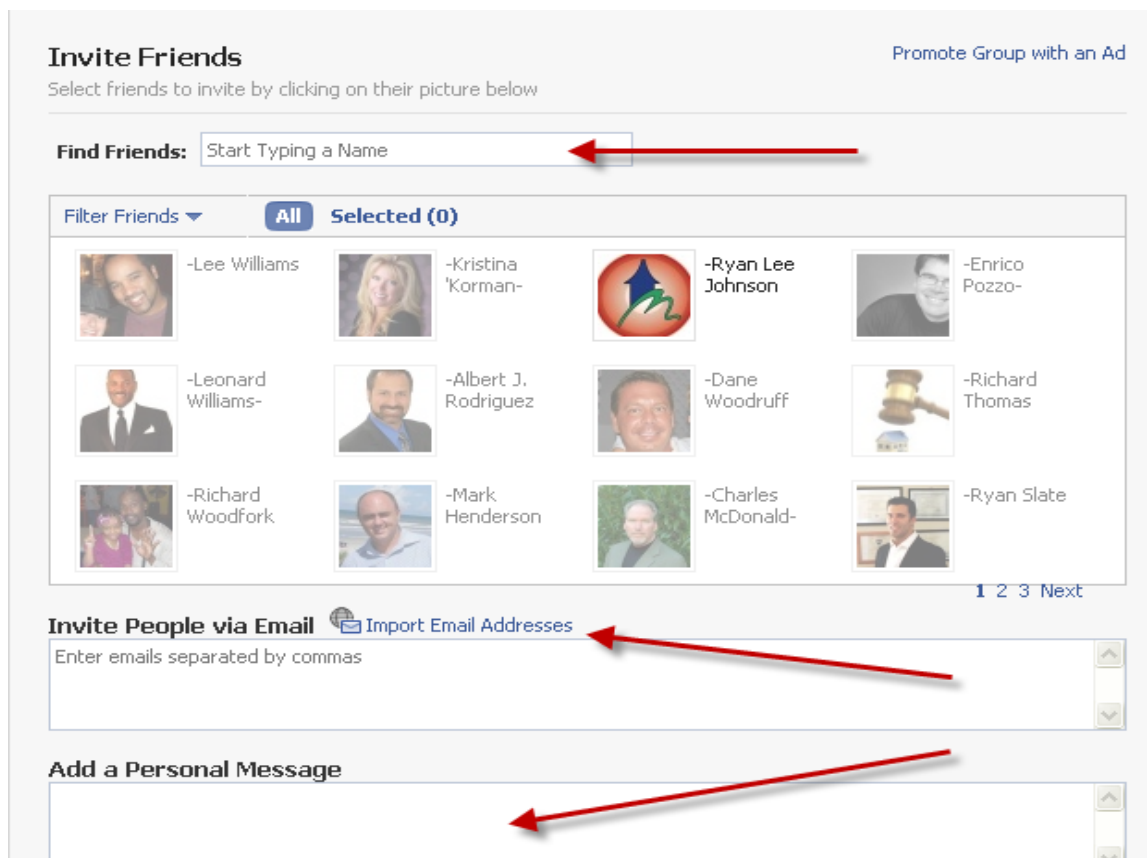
Invite Friends
Select friends to invite by clicking on their picture below

Promote Group with an Ad

Find Friends: Start Typing a Name

Filter Friends All Selected (0)

-Lee Williams
-Kristina 'Korman-
-Ryan Lee Johnson
-Enrico Pozzo-
-Leonard Williams-
-Albert J. Rodriguez
-Dane Woodruff
-Richard Thomas
-Richard Woodfork
-Mark Henderson
-Charles McDonald-
-Ryan Slate

1 2 3 Next

Invite People via Email Import Email Addresses
Enter emails separated by commas

Add a Personal Message